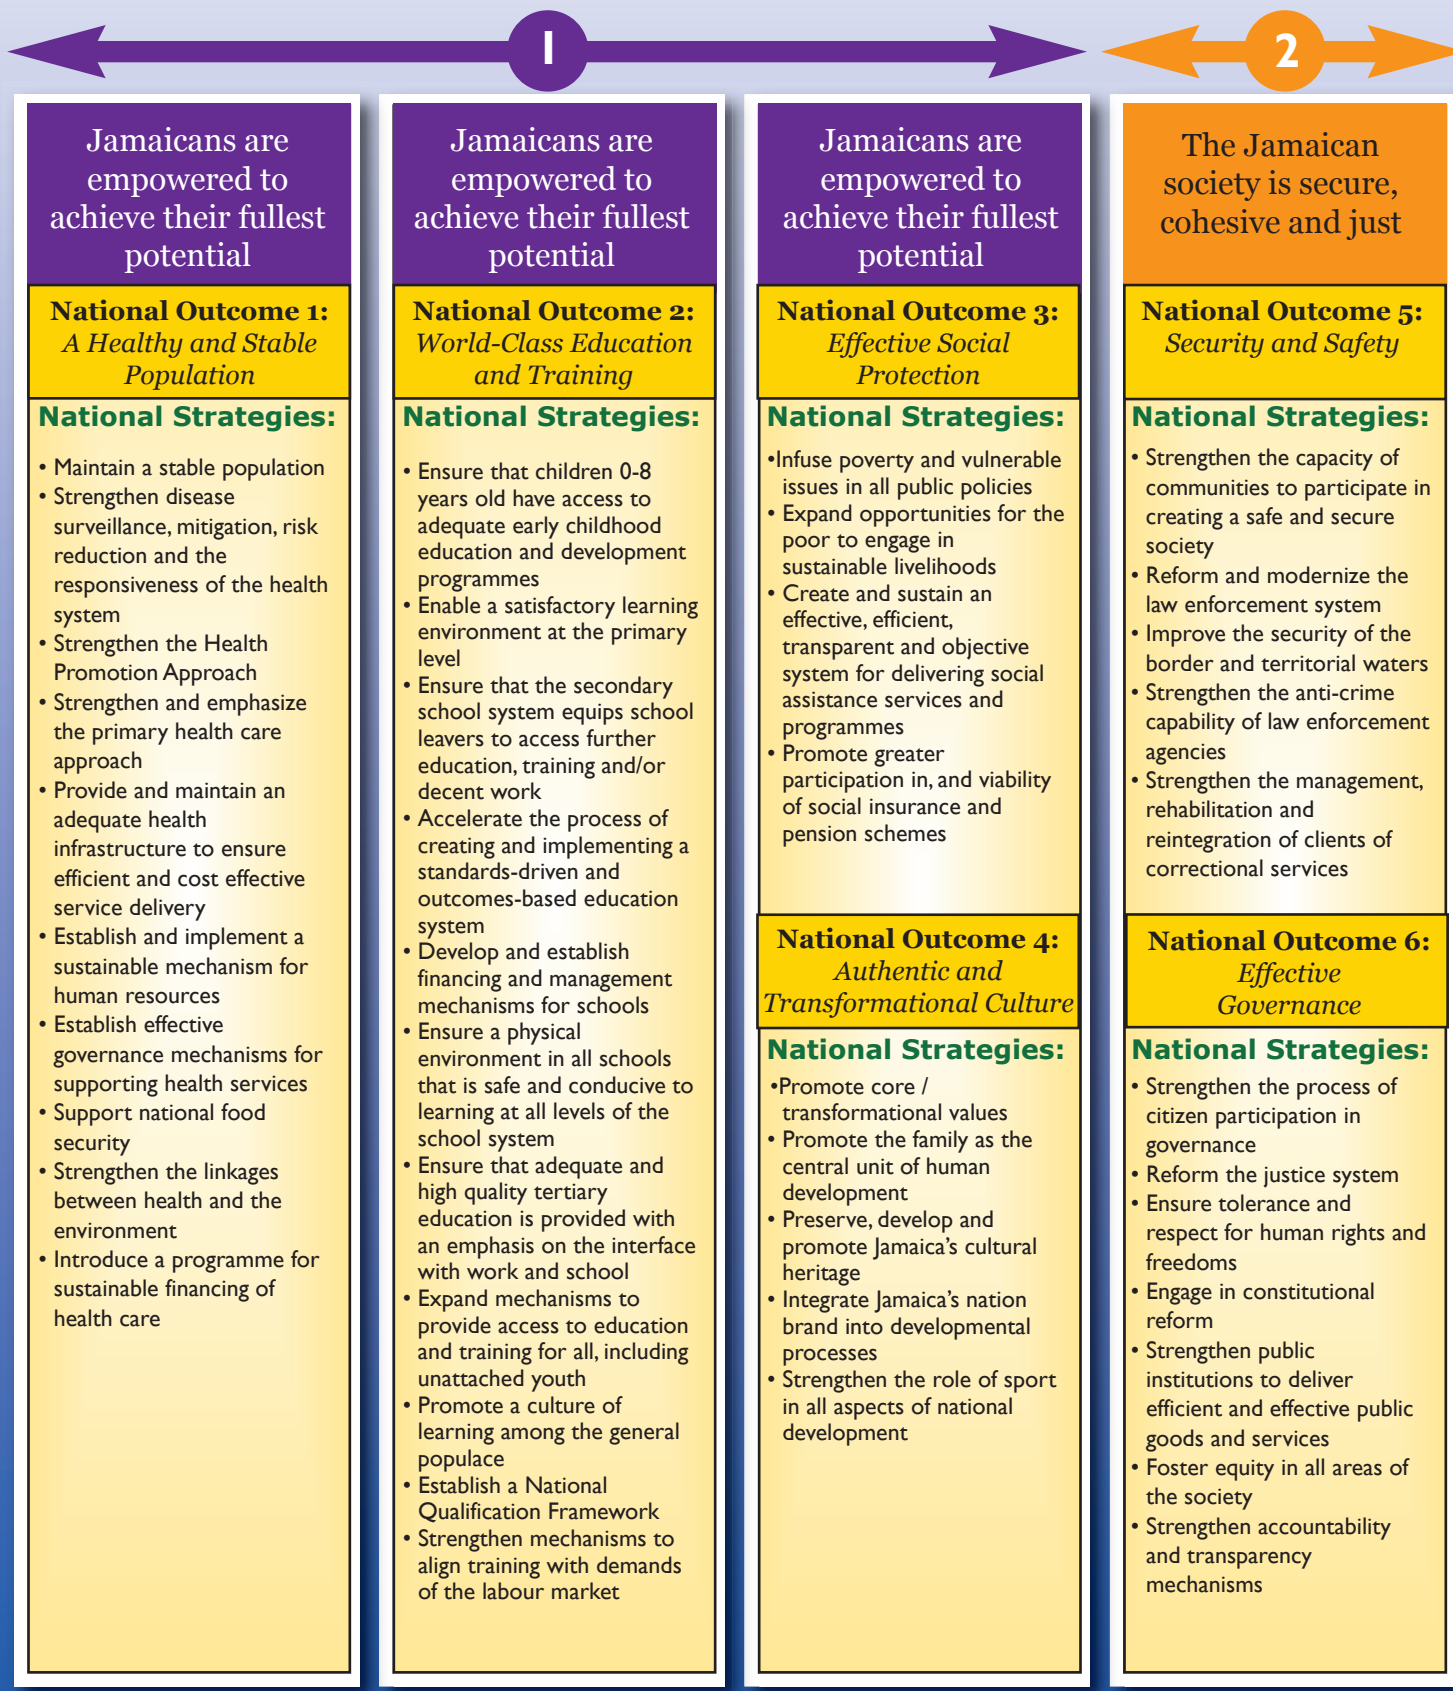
1

2

Jamaicans are empowered to achieve their fullest potential

National Outcome 1: A Healthy and Stable Population

National Strategies:

• Maintain a stable population
• Strengthen disease surveillance, mitigation, risk reduction and the responsiveness of the health system
• Strengthen the Health Promotion Approach
• Strengthen and emphasize the primary health care approach
• Provide and maintain an adequate health infrastructure to ensure efficient and cost effective service delivery
• Establish and implement a sustainable mechanism for human resources
• Establish effective governance mechanisms for supporting health services
• Support national food security
• Strengthen the linkages between health and the environment
• Introduce a programme for sustainable financing of health care

Jamaicans are empowered to achieve their fullest potential

National Outcome 2: World-Class Education and Training

National Strategies:

• Ensure that children 0-8 years old have access to adequate early childhood education and development programmes
• Enable a satisfactory learning environment at the primary level
• Ensure that the secondary school system equips school leavers to access further education, training and/or decent work
• Accelerate the process of creating and implementing a standards-driven and outcomes-based education system
• Develop and establish financing and management mechanisms for schools
• Ensure a physical environment in all schools that is safe and conducive to learning at all levels of the school system
• Ensure that adequate and high quality tertiary education is provided with an emphasis on the interface with work and school
• Expand mechanisms to provide access to education and training for all, including unattached youth
• Promote a culture of learning among the general populace
• Establish a National Qualification Framework
• Strengthen mechanisms to align training with demands of the labour market

Jamaicans are empowered to achieve their fullest potential

National Outcome 3: Effective Social Protection

National Strategies:

•Infuse poverty and vulnerable issues in all public policies
• Expand opportunities for the poor to engage in sustainable livelihoods
• Create and sustain an effective, efficient, transparent and objective system for delivering social assistance services and programmes
• Promote greater participation in, and viability of social insurance and pension schemes

National Outcome 4: Authentic and Transformational Culture

National Strategies:

•Promote core / transformational values
• Promote the family as the central unit of human development
• Preserve, develop and promote Jamaica's cultural heritage
• Integrate Jamaica's nation brand into developmental processes
• Strengthen the role of sport in all aspects of national development

The Jamaican society is secure, cohesive and just

National Outcome 5: Security and Safety

National Strategies:

• Strengthen the capacity of communities to participate in creating a safe and secure society
• Reform and modernize the law enforcement system
• Improve the security of the border and territorial waters
• Strengthen the anti-crime capability of law enforcement agencies
• Strengthen the management, rehabilitation and reintegration of clients of correctional services

National Outcome 6: Effective Governance

National Strategies:

• Strengthen the process of citizen participation in governance
• Reform the justice system
• Ensure tolerance and respect for human rights and freedoms
• Engage in constitutional reform
• Strengthen public institutions to deliver efficient and effective public goods and services
• Foster equity in all areas of the society
• Strengthen accountability and transparency mechanisms